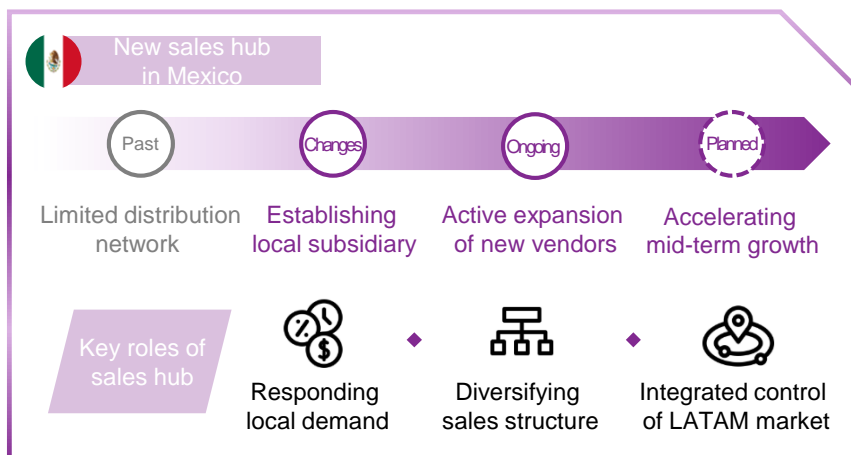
New sales hub in Mexico

Past

Changes

Ongoing

Planned

Limited distribution network

Establishing local subsidiary

Active expansion of new vendors

Accelerating mid-term growth

Key roles of sales hub

Responding local demand

Diversifying sales structure

Integrated control of LATAM market